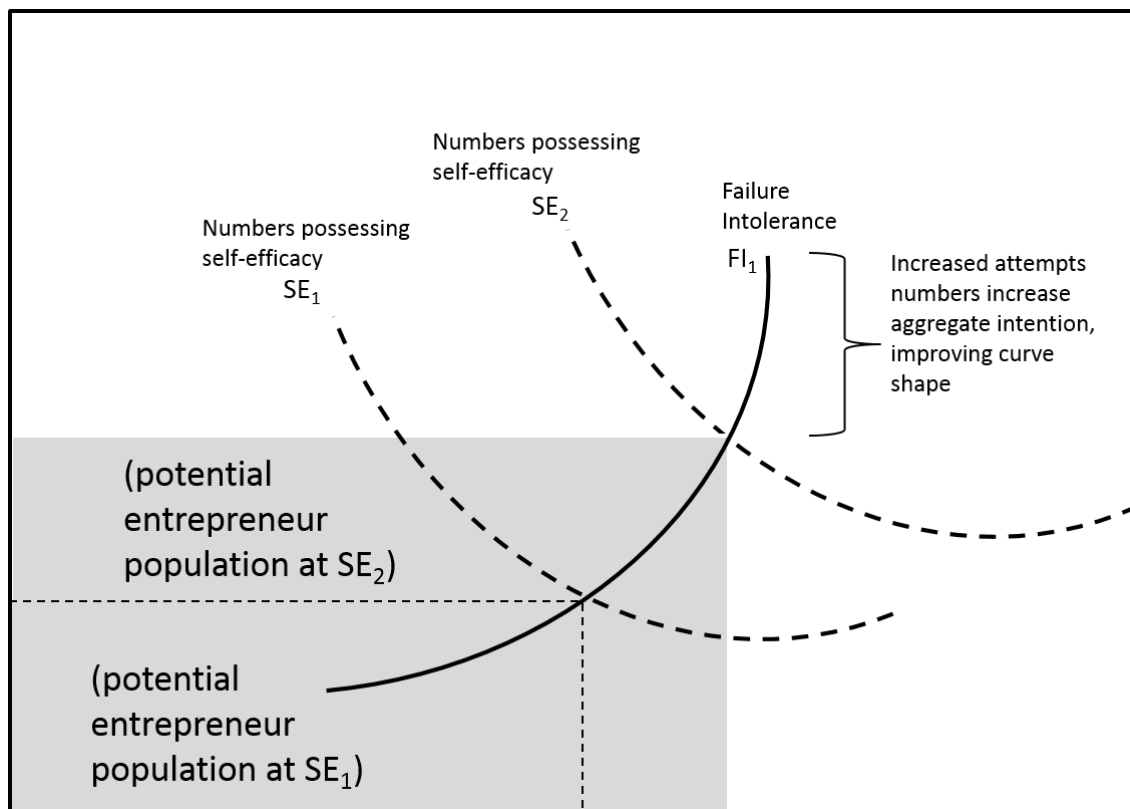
Numbers possessing self-efficacy
$SE_2$

Failure Intolerance
$FI_1$

Numbers possessing self-efficacy
$SE_1$

Increased attempts numbers increase aggregate intention, improving curve shape

(potential entrepreneur population at $SE_2$)

(potential entrepreneur population at $SE_1$)